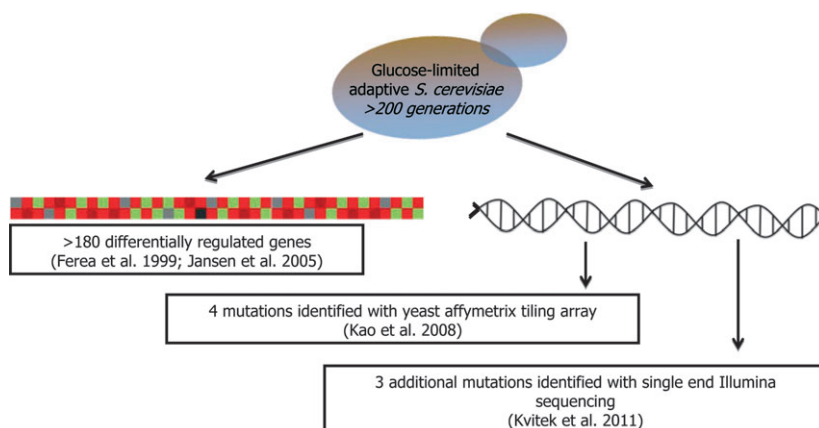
Glucose-limited adaptive *S. cerevisiae* *>200 generations*

>180 differentially regulated genes (Ferea et al. 1999; Jansen et al. 2005)

4 mutations identified with yeast affymetrix tiling array (Kao et al. 2008)

3 additional mutations identified with single end Illumina sequencing (Kvitek et al. 2011)